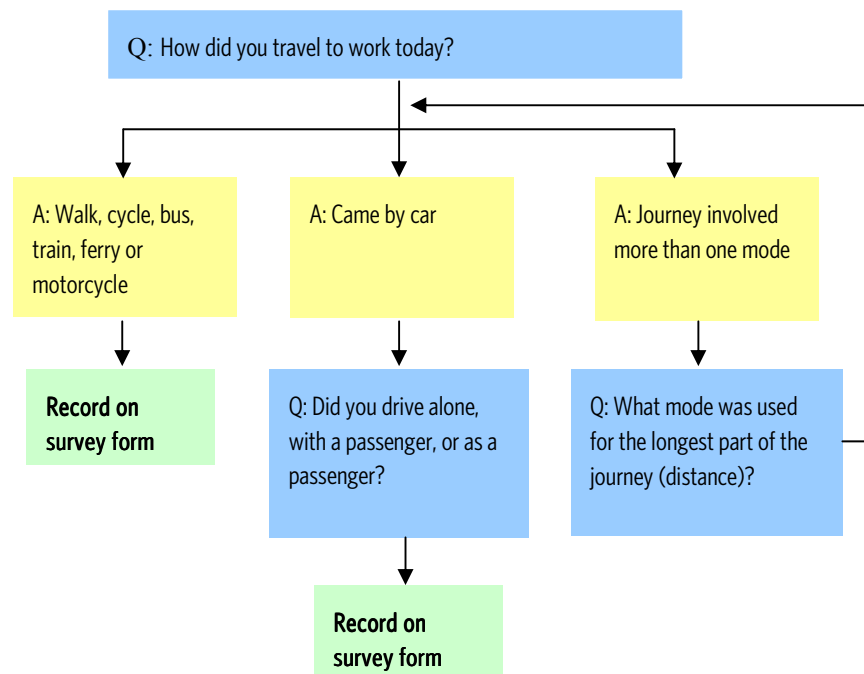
Q: How did you travel to work today?

A: Walk, cycle, bus, train, ferry or motorcycle

A: Came by car

A: Journey involved more than one mode

Record on survey form

Q: Did you drive alone, with a passenger, or as a passenger?

Q: What mode was used for the longest part of the journey (distance)?

Record on survey form